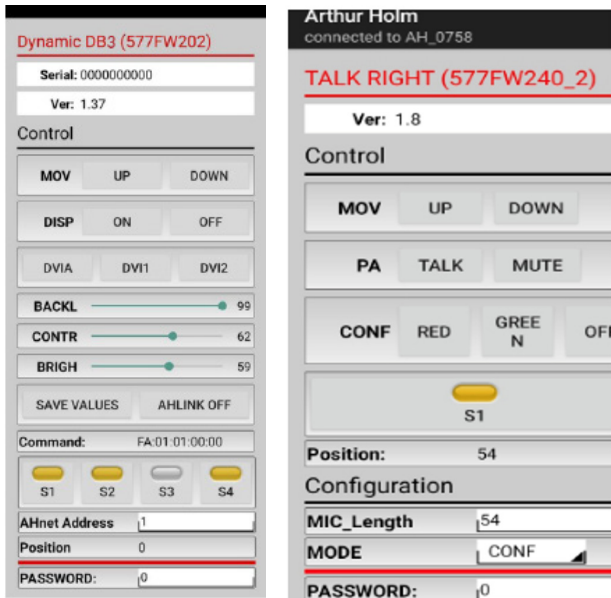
Dynamic DB3 (577FW202)

Serial: 0000000000

Ver: 1.37

Control

MOV UP DOWN

DISP ON OFF

DVIA DVI1 DVI2

BACKL 99

CONTR 62

BRIGH 59

SAVE VALUES AHLINK OFF

Command: FA:01:01:00:00

S1 S2 S3 S4

AHnet Address 1

Position 0

PASSWORD: 0

Arthur Holm
connected to AH_0758

TALK RIGHT (577FW240_2)

Ver: 1.8

Control

MOV UP DOWN

PA TALK MUTE

CONF RED GREEN OFF

S1

Position: 54

Configuration

MIC_Length 54

MODE CONF

PASSWORD: 0